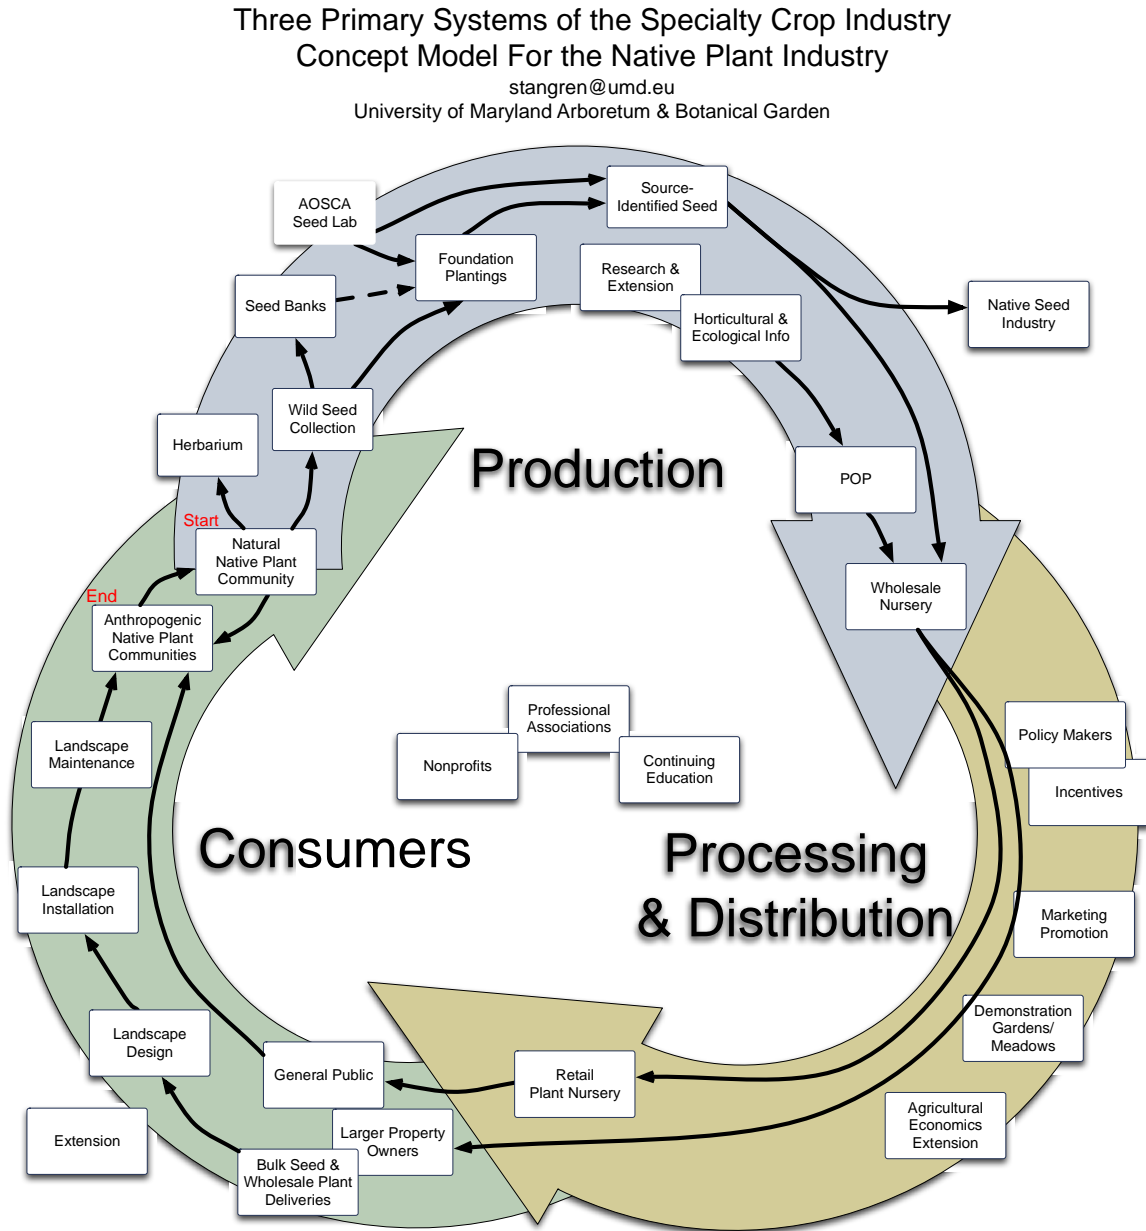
Three Primary Systems of the Specialty Crop Industry
Concept Model For the Native Plant Industry
stangren@umd.eu
University of Maryland Arboretum & Botanical Garden

AOSCA Seed Lab

Source-Identified Seed

Foundation Plantings

Research & Extension

Seed Banks

Native Seed Industry

Horticultural & Ecological Info

Wild Seed Collection

Herbarium

Production

POP

Start

Natural Native Plant Community

Wholesale Nursery

End

Anthropogenic Native Plant Communities

Professional Associations

Policy Makers

Landscape Maintenance

Nonprofits

Continuing Education

Incentives

Consumers

Processing & Distribution

Landscape Installation

Marketing Promotion

Demonstration Gardens/ Meadows

Landscape Design

General Public

Retail Plant Nursery

Agricultural Economics Extension

Extension

Larger Property Owners

Bulk Seed & Wholesale Plant Deliveries